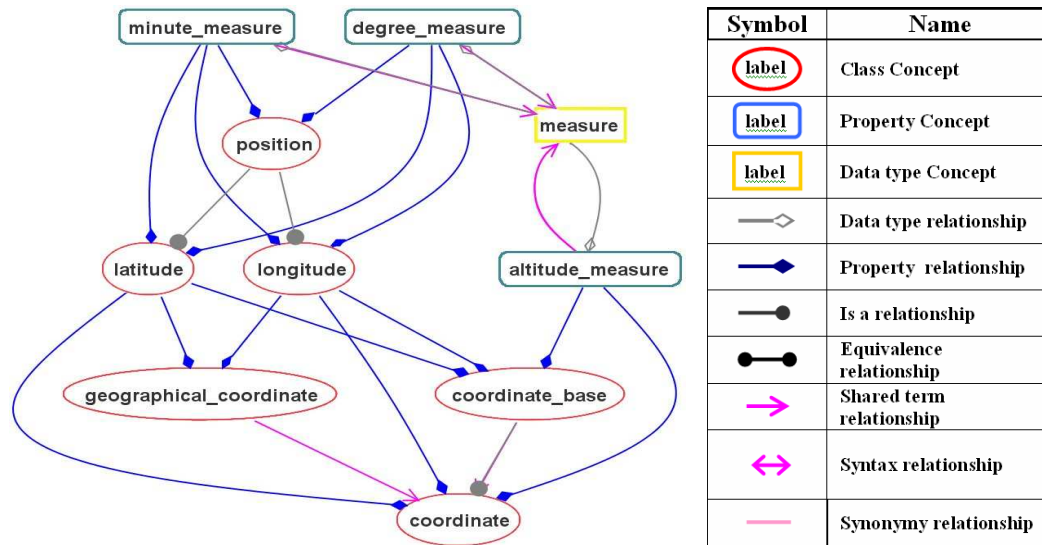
minute_measure
degree_measure
measure
position
latitude
longitude
altitude_measure
geographical_coordinate
coordinate_base
coordinate

| Symbol | Name |
|---|---|
| label | Class Concept |
| label | Property Concept |
| label | Data type Concept |
| | Data type relationship |
| | Property relationship |
| | Is a relationship |
| | Equivalence relationship |
| | Shared term relationship |
| | Syntax relationship |
| | Synonymy relationship |